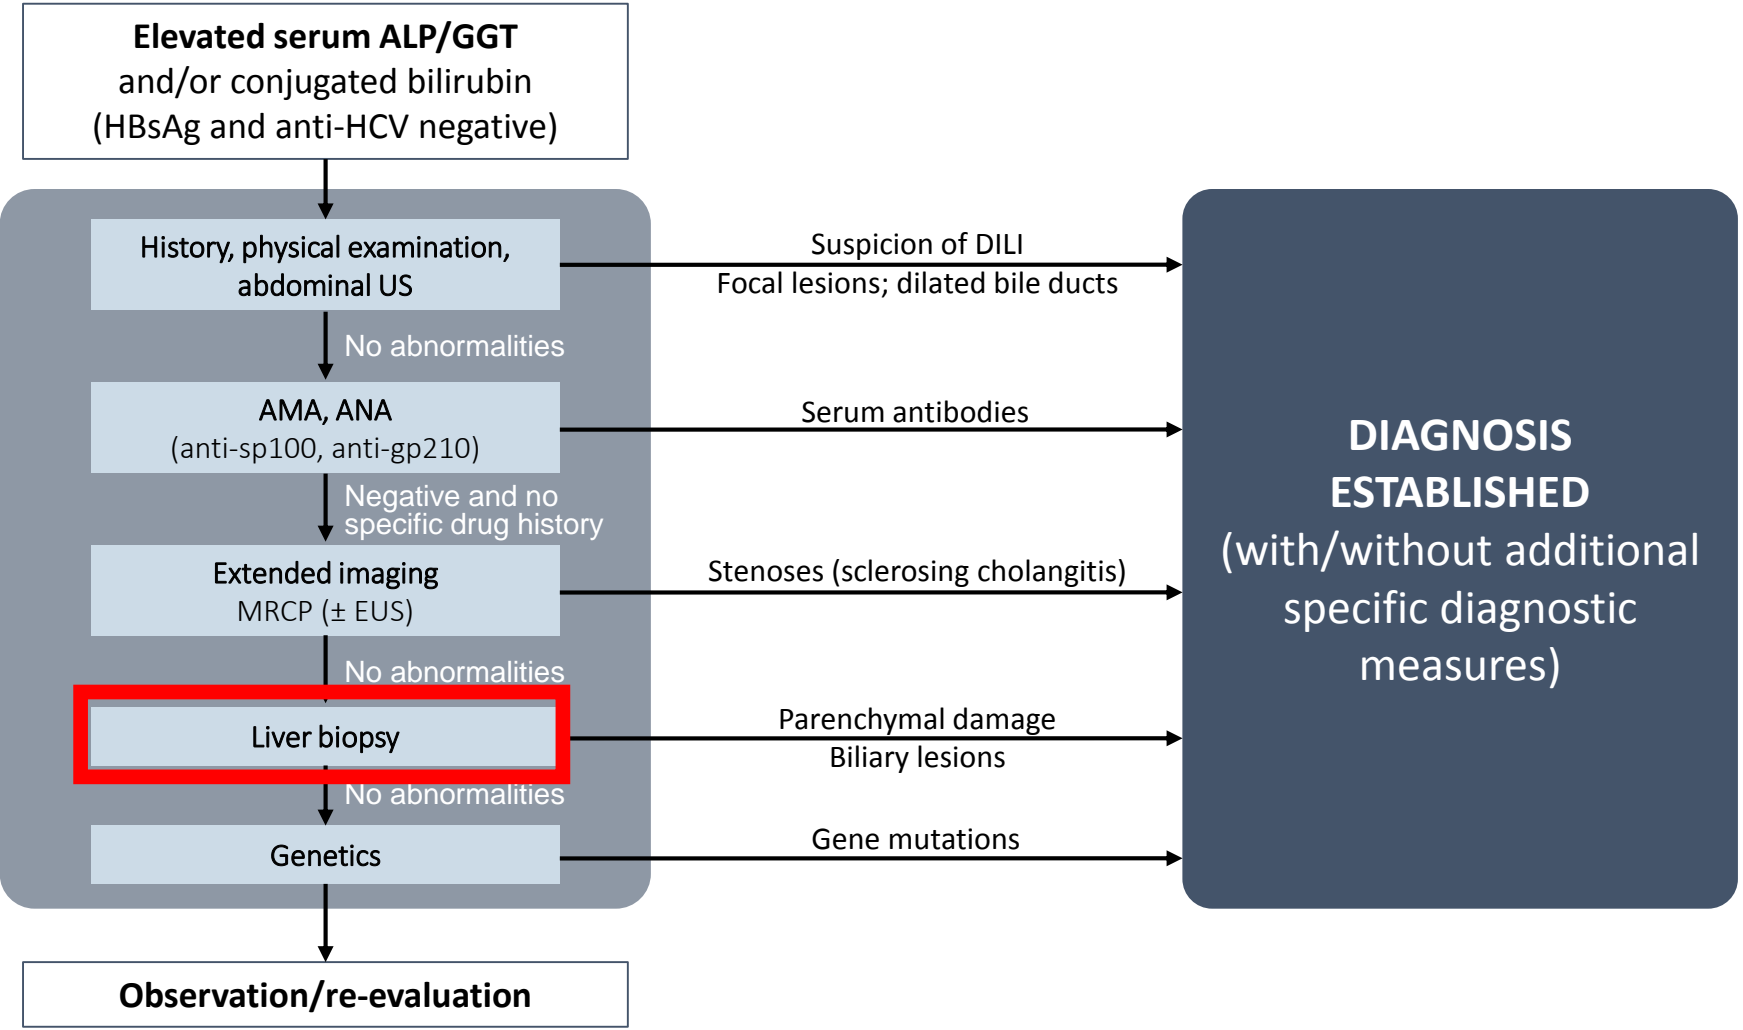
**Elevated serum ALP/GGT**
and/or conjugated bilirubin
(HBsAg and anti-HCV negative)

History, physical examination, abdominal US

Suspicion of DILI
Focal lesions; dilated bile ducts

No abnormalities

AMA, ANA
(anti-sp100, anti-gp210)

Serum antibodies

Negative and no specific drug history

Extended imaging
MRCP ($\pm$ EUS)

Stenoses (sclerosing cholangitis)

No abnormalities

Liver biopsy

Parenchymal damage
Biliary lesions

No abnormalities

Genetics

Gene mutations

**Observation/re-evaluation**

**DIAGNOSIS ESTABLISHED**
(with/without additional specific diagnostic measures)